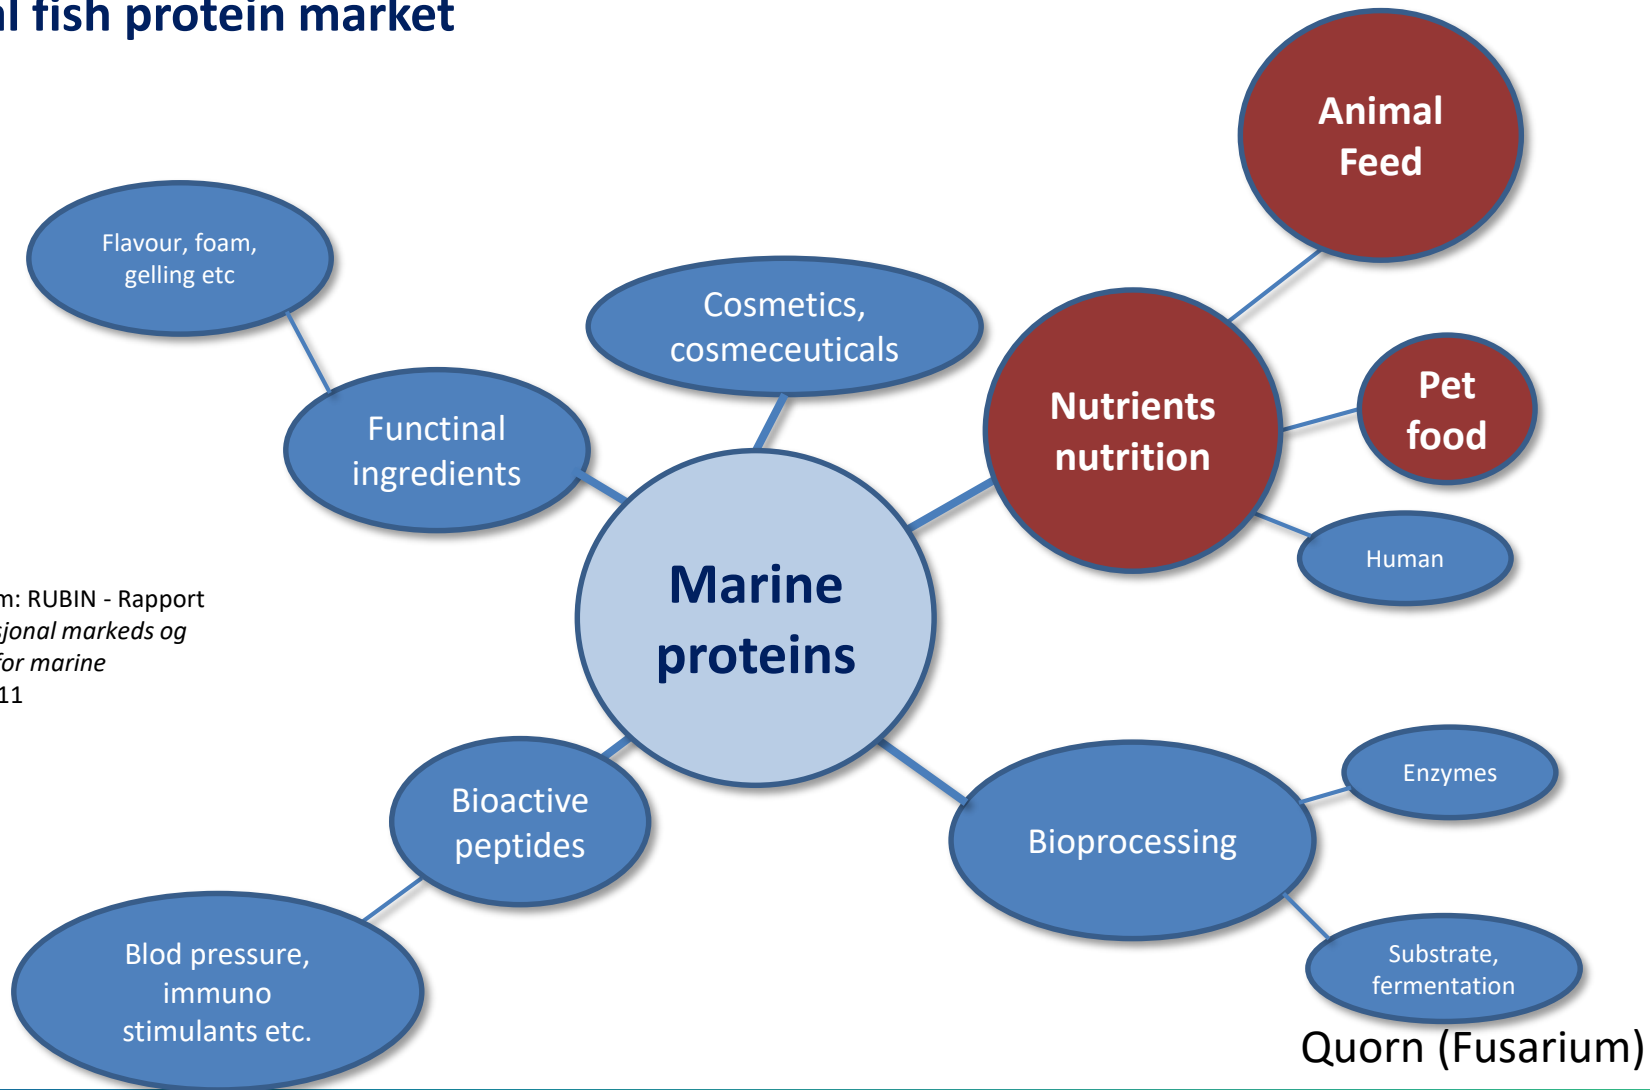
l fish protein market

Animal Feed

Flavour, foam, gelling etc

Cosmetics, cosmeceuticals

Nutrients nutrition

Pet food

Functinal ingredients

Human

Marine proteins

m: RUBIN - Rapport
jonal markeds og
for marine
11

Enzymes

Bioactive peptides

Bioprocessing

Blod pressure, immuno stimulants etc.

Substrate, fermentation

Quorn (Fusarium)